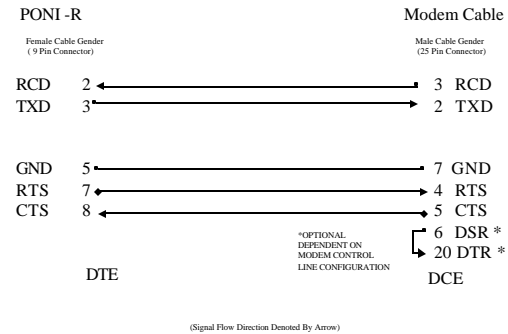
PONI -R

Modem Cable

Female Cable Gender
( 9 Pin Connector)

Male Cable Gender
(25 Pin Connector)

RCD 2

3 RCD

TXD 3

2 TXD

GND 5

7 GND

RTS 7

4 RTS

CTS 8

5 CTS

6 DSR *

20 DTR *

*OPTIONAL
DEPENDENT ON
MODEM CONTROL
LINE CONFIGURATION

DTE

DCE

(Signal Flow Direction Denoted By Arrow)